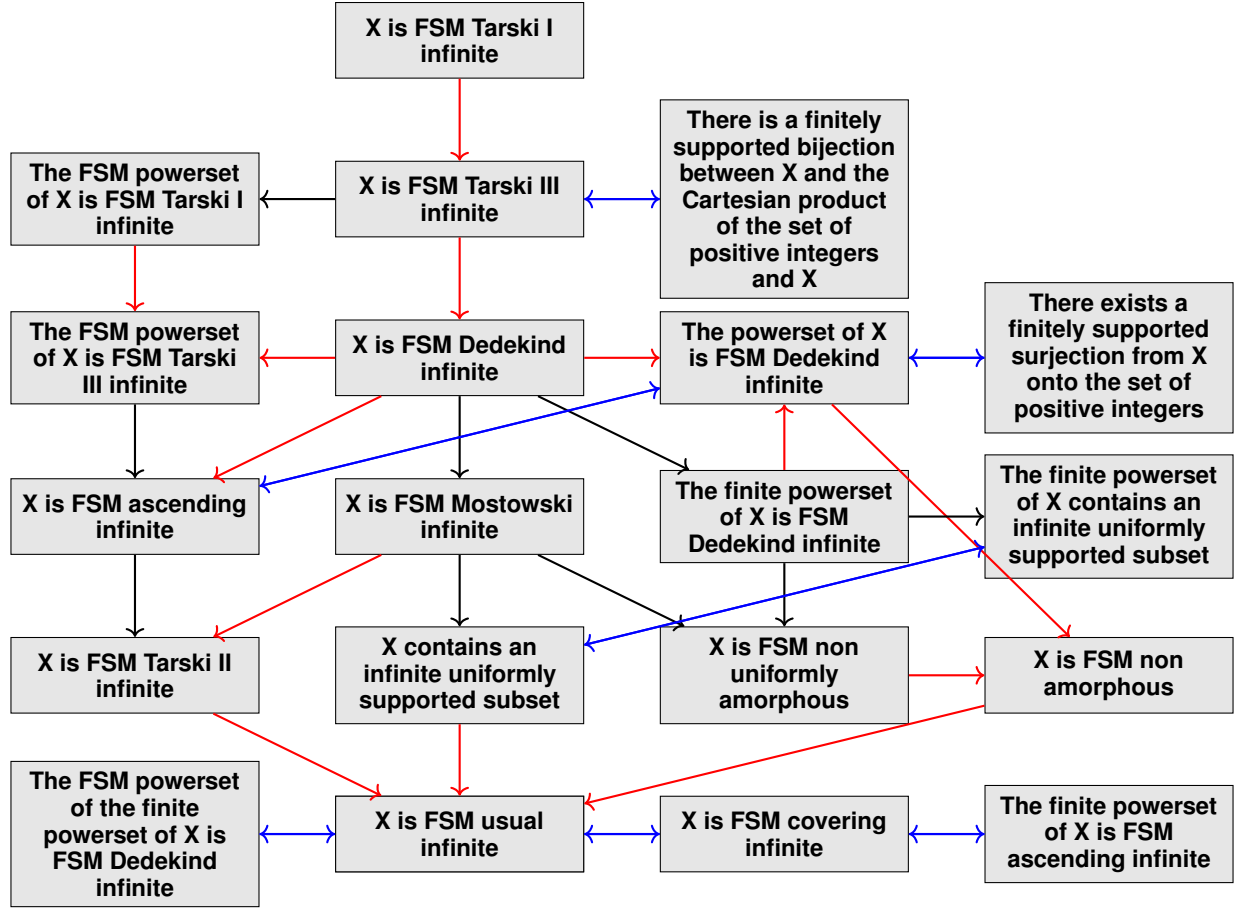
X is FSM Tarski I infinite

The FSM powerset of X is FSM Tarski I infinite

X is FSM Tarski III infinite

There is a finitely supported bijection between X and the Cartesian product of the set of positive integers and X

The FSM powerset of X is FSM Tarski III infinite

X is FSM Dedekind infinite

The powerset of X is FSM Dedekind infinite

There exists a finitely supported surjection from X onto the set of positive integers

X is FSM ascending infinite

X is FSM Mostowski infinite

The finite powerset of X is FSM Dedekind infinite

The finite powerset of X contains an infinite uniformly supported subset

X is FSM Tarski II infinite

X contains an infinite uniformly supported subset

X is FSM non uniformly amorphous

X is FSM non amorphous

The FSM powerset of the finite powerset of X is FSM Dedekind infinite

X is FSM usual infinite

X is FSM covering infinite

The finite powerset of X is FSM ascending infinite